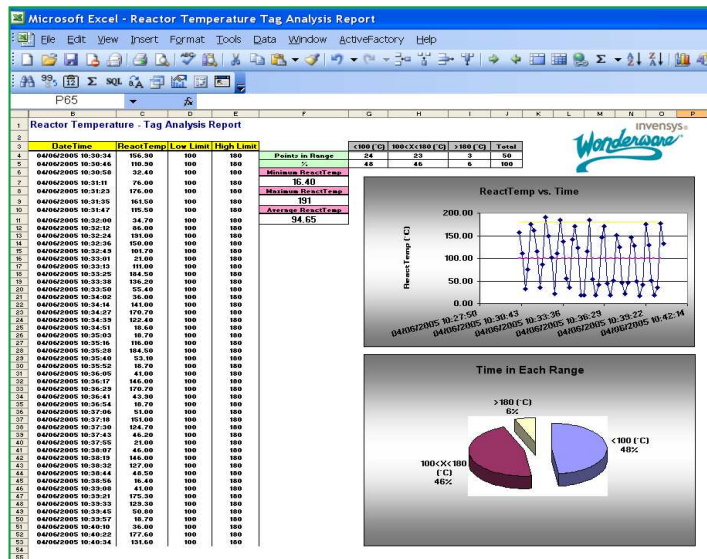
Microsoft Excel - Reactor Temperature Tag Analysis Report

File Edit View Insert Format Tools Data Window ActiveFactory Help

P65

Reactor Temperature - Tag Analysis Report

| DateTime | ReactTemp | Low Limit | High Limit |
|---|---|---|---|
| 04/06/2005 10:30:34 | 156.30 | 100 | 180 |
| 04/06/2005 10:30:46 | 110.30 | 100 | 180 |
| 04/06/2005 10:30:58 | 32.40 | 100 | 180 |
| 04/06/2005 10:31:11 | 76.00 | 100 | 180 |
| 04/06/2005 10:31:23 | 176.00 | 100 | 180 |
| 04/06/2005 10:31:35 | 161.50 | 100 | 180 |
| 04/06/2005 10:31:47 | 115.50 | 100 | 180 |
| 04/06/2005 10:32:00 | 34.70 | 100 | 180 |
| 04/06/2005 10:32:12 | 86.00 | 100 | 180 |
| 04/06/2005 10:32:24 | 191.00 | 100 | 180 |
| 04/06/2005 10:32:36 | 150.00 | 100 | 180 |
| 04/06/2005 10:32:49 | 101.70 | 100 | 180 |
| 04/06/2005 10:33:01 | 21.00 | 100 | 180 |
| 04/06/2005 10:33:13 | 111.00 | 100 | 180 |
| 04/06/2005 10:33:25 | 184.50 | 100 | 180 |
| 04/06/2005 10:33:38 | 136.20 | 100 | 180 |
| 04/06/2005 10:33:50 | 55.40 | 100 | 180 |
| 04/06/2005 10:34:02 | 36.00 | 100 | 180 |
| 04/06/2005 10:34:14 | 141.00 | 100 | 180 |
| 04/06/2005 10:34:27 | 170.70 | 100 | 180 |
| 04/06/2005 10:34:39 | 122.40 | 100 | 180 |
| 04/06/2005 10:34:51 | 18.60 | 100 | 180 |
| 04/06/2005 10:35:03 | 16.70 | 100 | 180 |
| 04/06/2005 10:35:16 | 116.00 | 100 | 180 |
| 04/06/2005 10:35:28 | 184.50 | 100 | 180 |
| 04/06/2005 10:35:40 | 53.10 | 100 | 180 |
| 04/06/2005 10:35:52 | 18.70 | 100 | 180 |
| 04/06/2005 10:36:05 | 41.00 | 100 | 180 |
| 04/06/2005 10:36:17 | 146.00 | 100 | 180 |
| 04/06/2005 10:36:29 | 170.70 | 100 | 180 |
| 04/06/2005 10:36:41 | 43.30 | 100 | 180 |
| 04/06/2005 10:36:54 | 16.70 | 100 | 180 |
| 04/06/2005 10:37:06 | 51.00 | 100 | 180 |
| 04/06/2005 10:37:18 | 151.00 | 100 | 180 |
| 04/06/2005 10:37:30 | 124.70 | 100 | 180 |
| 04/06/2005 10:37:43 | 46.20 | 100 | 180 |
| 04/06/2005 10:37:55 | 21.00 | 100 | 180 |
| 04/06/2005 10:38:07 | 46.00 | 100 | 180 |
| 04/06/2005 10:38:19 | 146.00 | 100 | 180 |
| 04/06/2005 10:38:32 | 127.00 | 100 | 180 |
| 04/06/2005 10:38:44 | 40.50 | 100 | 180 |
| 04/06/2005 10:38:56 | 16.40 | 100 | 180 |
| 04/06/2005 10:39:08 | 41.00 | 100 | 180 |
| 04/06/2005 10:39:21 | 175.30 | 100 | 180 |
| 04/06/2005 10:39:33 | 123.30 | 100 | 180 |
| 04/06/2005 10:39:45 | 50.80 | 100 | 180 |
| 04/06/2005 10:39:57 | 18.70 | 100 | 180 |
| 04/06/2005 10:40:10 | 36.00 | 100 | 180 |
| 04/06/2005 10:40:22 | 177.60 | 100 | 180 |
| 04/06/2005 10:40:34 | 131.60 | 100 | 180 |

| | <100 (°C) | 100<X<180 (°C) | >180 (°C) | Total |
|---|---|---|---|---|
| Points in Range | 24 | 23 | 3 | 50 |
| % | 48 | 46 | 6 | 100 |

Minimum ReactTemp
16.40
Maximum ReactTemp
191
Average ReactTemp
94.65

INVENSYS
Wonderware

ReactTemp vs. Time
ReactTemp (°C)
200.00
150.00
100.00
50.00
0.00
04/06/2005 10:27:50
04/06/2005 10:30:43
04/06/2005 10:33:36
04/06/2005 10:36:29
04/06/2005 10:39:22
04/06/2005 10:42:14

Time in Each Range
>180 (°C) 6%
<100 (°C) 48%
100<X<180 (°C) 46%